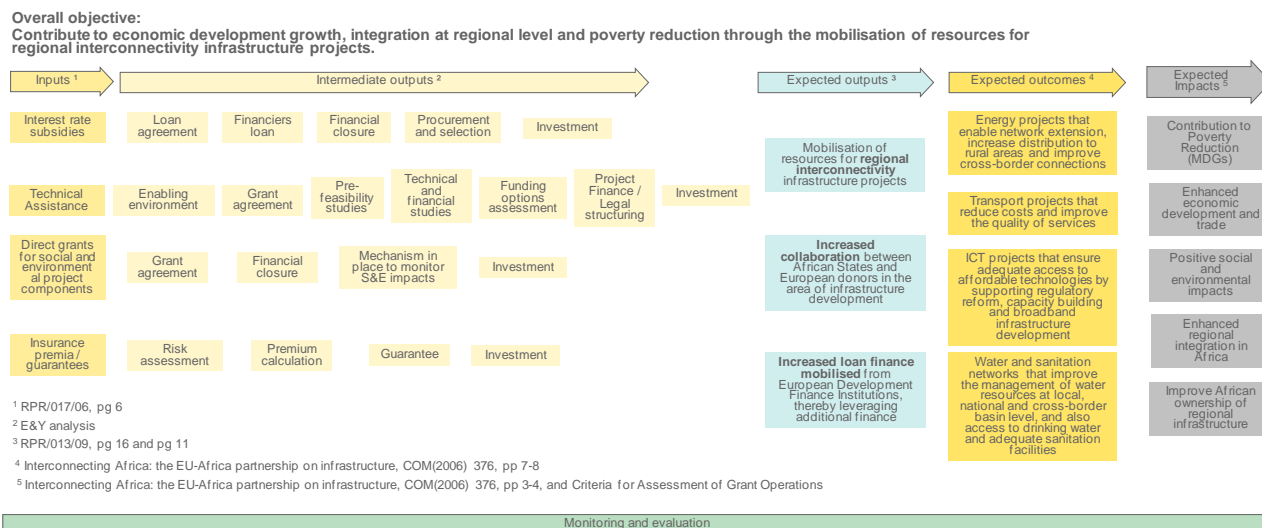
Overall objective:
Contribute to economic development growth, integration at regional level and poverty reduction through the mobilisation of resources for regional interconnectivity infrastructure projects.

Inputs ¹

Intermediate outputs ²

Expected outputs ³

Expected outcomes ⁴

Expected Impacts ⁵

Interest rate subsidies

Loan agreement

Financiers loan

Financial closure

Procurement and selection

Investment

Technical Assistance

Enabling environment

Grant agreement

Pre-feasibility studies

Technical and financial studies

Funding options assessment

Project Finance / Legal structuring

Investment

Direct grants for social and environmental project components

Grant agreement

Financial closure

Mechanism in place to monitor S&E impacts

Investment

Insurance premia / guarantees

Risk assessment

Premium calculation

Guarantee

Investment

Mobilisation of resources for regional interconnectivity infrastructure projects

Increased collaboration between African States and European donors in the area of infrastructure development

Increased loan finance mobilised from European Development Finance Institutions, thereby leveraging additional finance

Energy projects that enable network extension, increase distribution to rural areas and improve cross-border connections

Transport projects that reduce costs and improve the quality of services

ICT projects that ensure adequate access to affordable technologies by supporting regulatory reform, capacity building and broadband infrastructure development

Water and sanitation networks that improve the management of water resources at local, national and cross-border basin level, and also access to drinking water and adequate sanitation facilities

Contribution to Poverty Reduction (MDGs)

Enhanced economic development and trade

Positive social and environmental impacts

Enhanced regional integration in Africa

Improve African ownership of regional infrastructure

¹ RPR/017/06, pg 6
² E&Y analysis
³ RPR/013/09, pg 16 and pg 11
⁴ Interconnecting Africa: the EU-Africa partnership on infrastructure, COM(2006) 376, pp 7-8
⁵ Interconnecting Africa: the EU-Africa partnership on infrastructure, COM(2006) 376, pp 3-4, and Criteria for Assessment of Grant Operations

Monitoring and evaluation